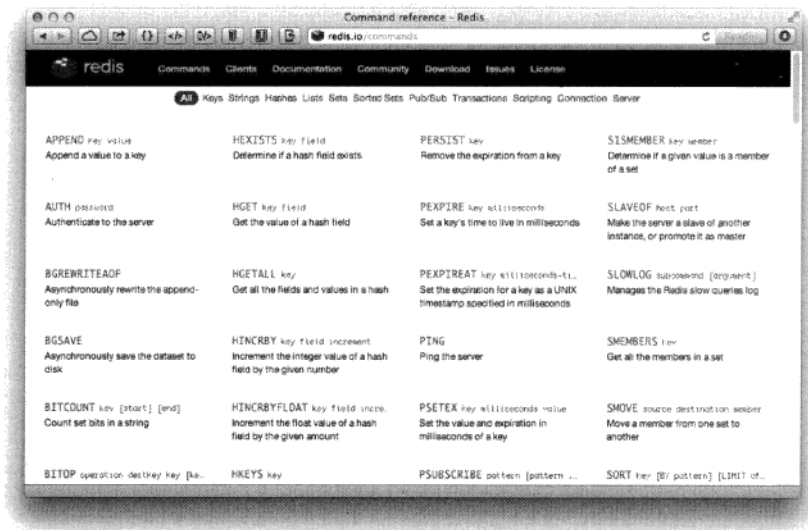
Command reference – Redis

redis.io/commands

redis Commands Clients Documentation Community Download Issues License

All Keys Strings Hashes Lists Sets Sorted Sets Pub/Sub Transactions Scripting Connection Server

APPEND key value
Append a value to a key

AUTH password
Authenticate to the server

BGREWRITEAOF
Asynchronously rewrite the append-only file

BGSAVE
Asynchronously save the dataset to disk

BITCOUNT key [start] [end]
Count set bits in a string

BITOP operation destkey key [ke...

HEXISTS key field
Determine if a hash field exists

HGET key field
Get the value of a hash field

HGETALL key
Get all the fields and values in a hash

HINCRBY key field increment
Increment the integer value of a hash field by the given number

HINCRBYFLOAT key field incre...
Increment the float value of a hash field by the given amount

HKEYS key

PERSIST key
Remove the expiration from a key

PEXPIRE key milliseconds
Set a key's time to live in milliseconds

PEXPIREAT key milliseconds-ti...
Set the expiration for a key as a UNIX timestamp specified in milliseconds

PING
Ping the server

PSETEX key milliseconds value
Set the value and expiration in milliseconds of a key

PSUBSCRIBE pattern [pattern ...

SISMEMBER key member
Determine if a given value is a member of a set

SLAVEOF host port
Make the server a slave of another instance, or promote it as master

SLOWLOG subcommand [argument]
Manages the Redis slow queries log

SMEMBERS key
Get all the members in a set

SMOVE source destination member
Move a member from one set to another

SORT key [BY pattern] [LIMIT of...